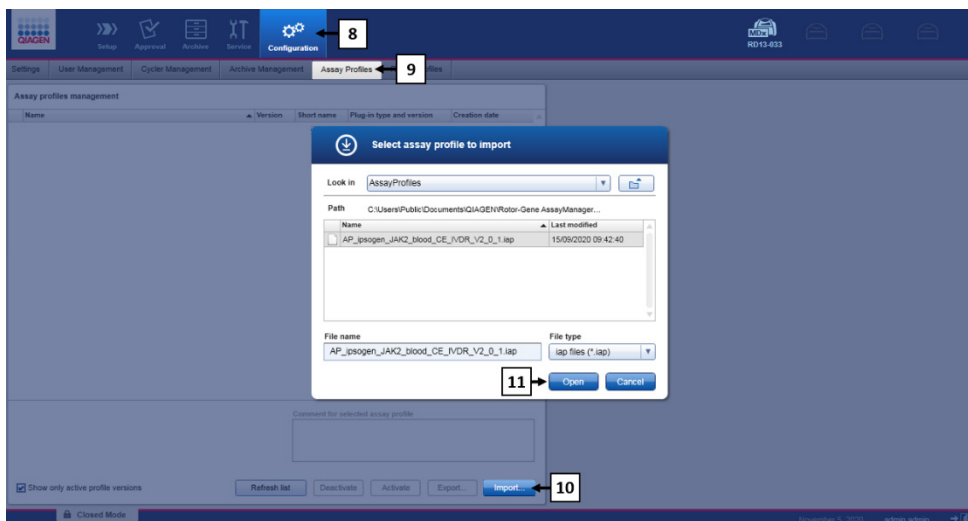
QIAGEN

Setup Approval Archive Service Configuration

8

MDx RD13-833

Settings User Management Cycler Management Archive Management Assay Profiles

9

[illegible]files

Assay profiles management

| Name | Version | Short name | Plug-in type and version | Creation date |
|---|---|---|---|---|

Select assay profile to import

Look in AssayProfiles

Path C:\Users\Public\Documents\QIAGEN\Rotor-Gene AssayManager...

| Name | Last modified |
|---|---|
| AP_ipsogen_JAK2_blood_CE_IVDR_V2_0_1.iap | 15/09/2020 09:42:40 |

File name
AP_ipsogen_JAK2_blood_CE_IVDR_V2_0_1.iap

File type
iap files (*.iap)

11

Open Cancel

Comment for selected assay profile

Show only active profile versions

Refresh list Deactivate Activate Export... Import...

10

Closed Mode

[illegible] admin admin